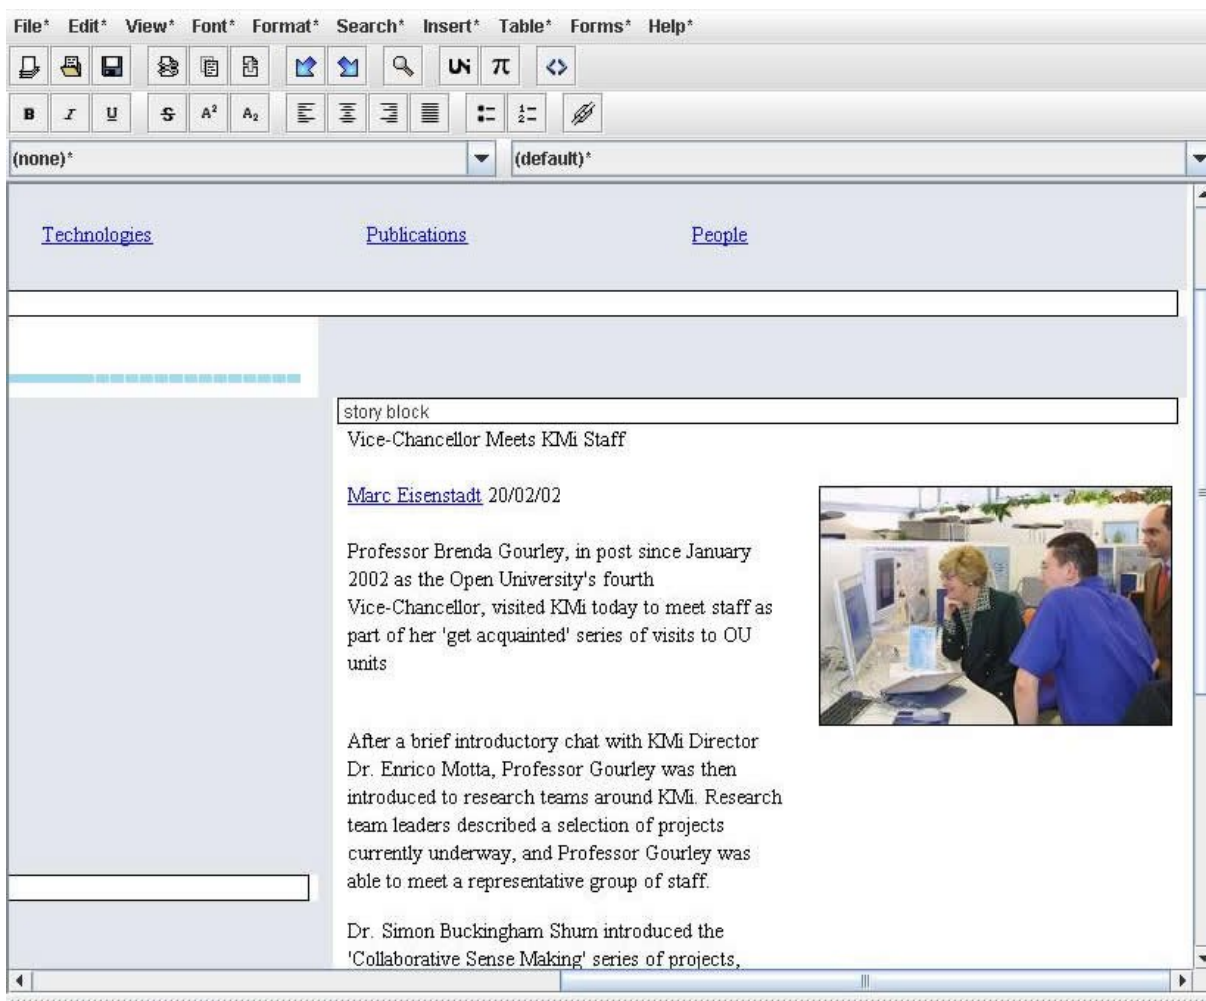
File* Edit* View* Font* Format* Search* Insert* Table* Forms* Help*

B I U S A² A₂

(none)* (default)*

Technologies Publications People

story block

Vice-Chancellor Meets KMi Staff

Marc Eisenstadt 20/02/02

Professor Brenda Gourley, in post since January 2002 as the Open University's fourth Vice-Chancellor, visited KMi today to meet staff as part of her 'get acquainted' series of visits to OU units

After a brief introductory chat with KMi Director Dr. Enrico Motta, Professor Gourley was then introduced to research teams around KMi. Research team leaders described a selection of projects currently underway, and Professor Gourley was able to meet a representative group of staff.

Dr. Simon Buckingham Shum introduced the 'Collaborative Sense Making' series of projects,